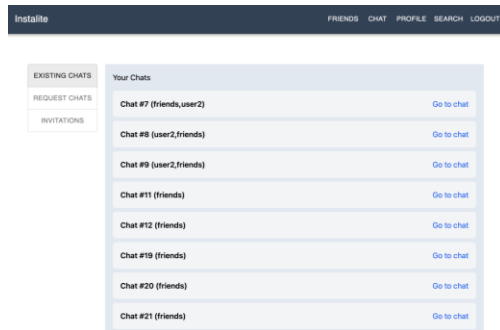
Instalite

FRIENDS CHAT PROFILE SEARCH LOGOUT

EXISTING CHATS
REQUEST CHATS
INVITATIONS

Your Chats

Chat #7 (friends,user2) Go to chat

Chat #8 (user2,friends) Go to chat

Chat #9 (user2,friends) Go to chat

Chat #11 (friends) Go to chat

Chat #12 (friends) Go to chat

Chat #19 (friends) Go to chat

Chat #20 (friends) Go to chat

Chat #21 (friends) Go to chat